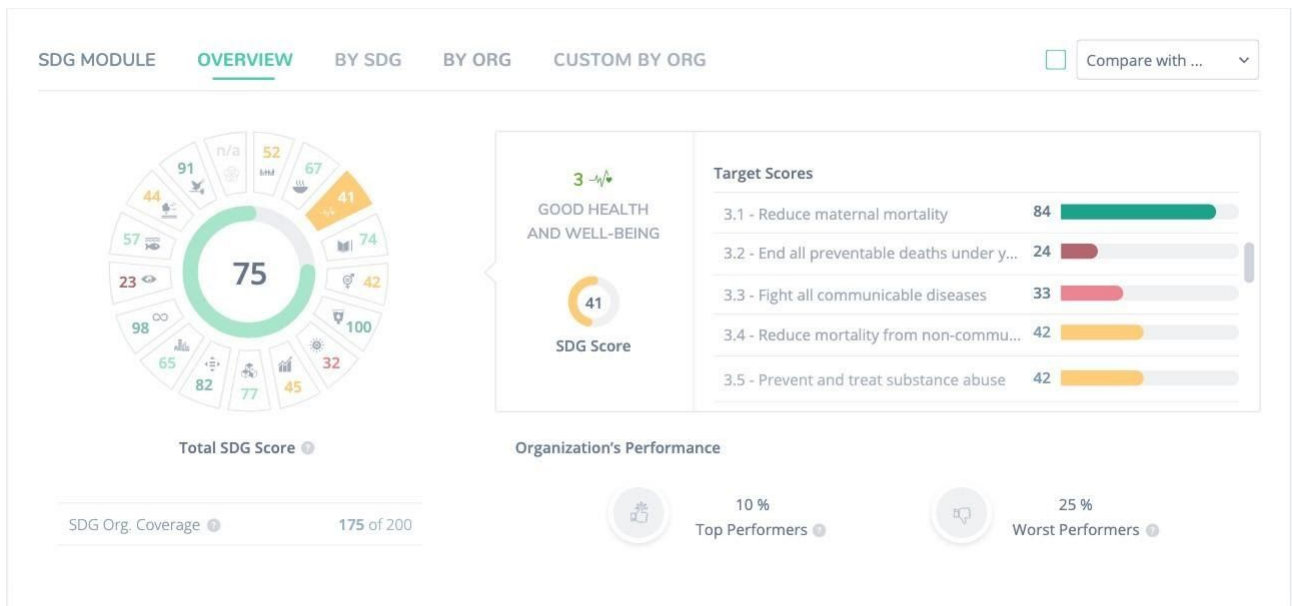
SDG MODULE OVERVIEW BY SDG BY ORG CUSTOM BY ORG

Compare with ...

n/a 52 67 41 74 42 100 32 45 77 82 65 98 23 57 44 91

75

Total SDG Score

SDG Org. Coverage 175 of 200

3

GOOD HEALTH AND WELL-BEING

41

SDG Score

Target Scores

| | |
|---|---|
| 3.1 - Reduce maternal mortality | 84 |
| 3.2 - End all preventable deaths under y... | 24 |
| 3.3 - Fight all communicable diseases | 33 |
| 3.4 - Reduce mortality from non-commu... | 42 |
| 3.5 - Prevent and treat substance abuse | 42 |

Organization's Performance

10 %
Top Performers

25 %
Worst Performers